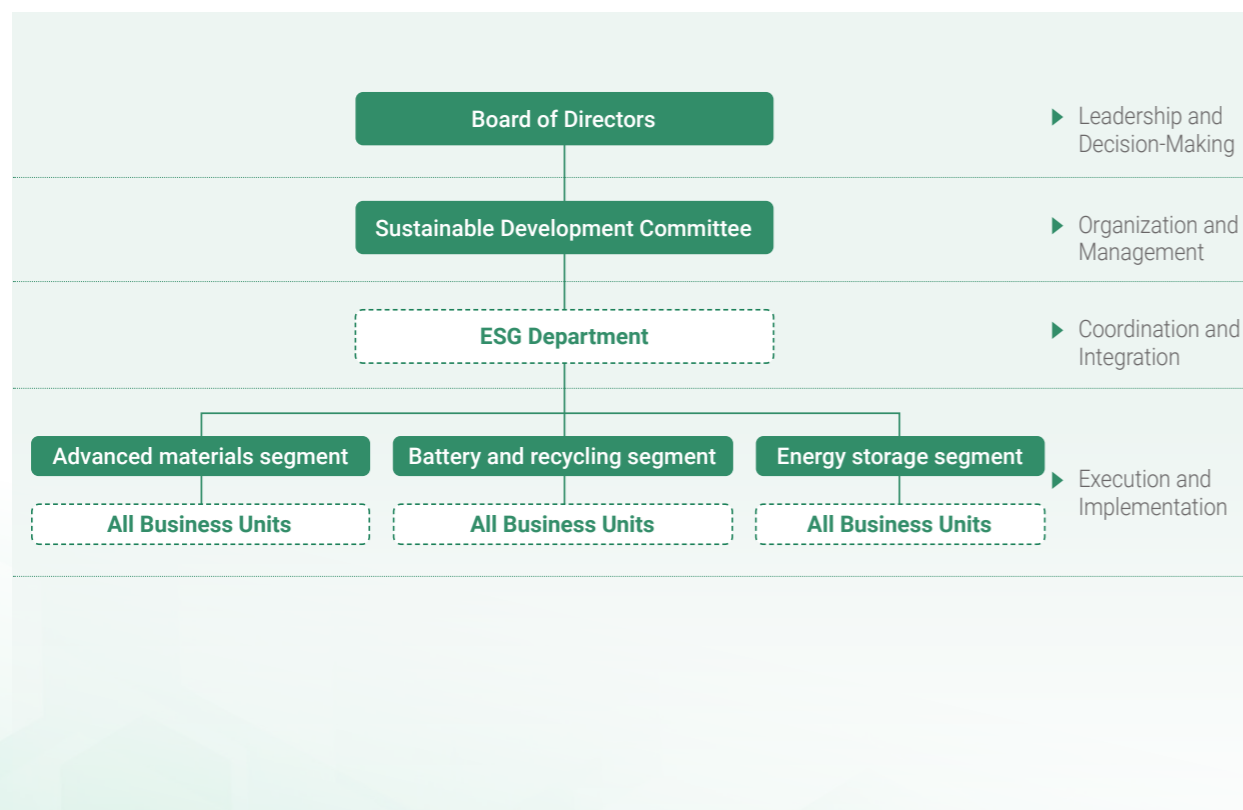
Board of Directors

Leadership and Decision-Making

Sustainable Development Committee

Organization and Management

ESG Department

Coordination and Integration

Advanced materials segment

Battery and recycling segment

Energy storage segment

All Business Units

All Business Units

All Business Units

Execution and Implementation